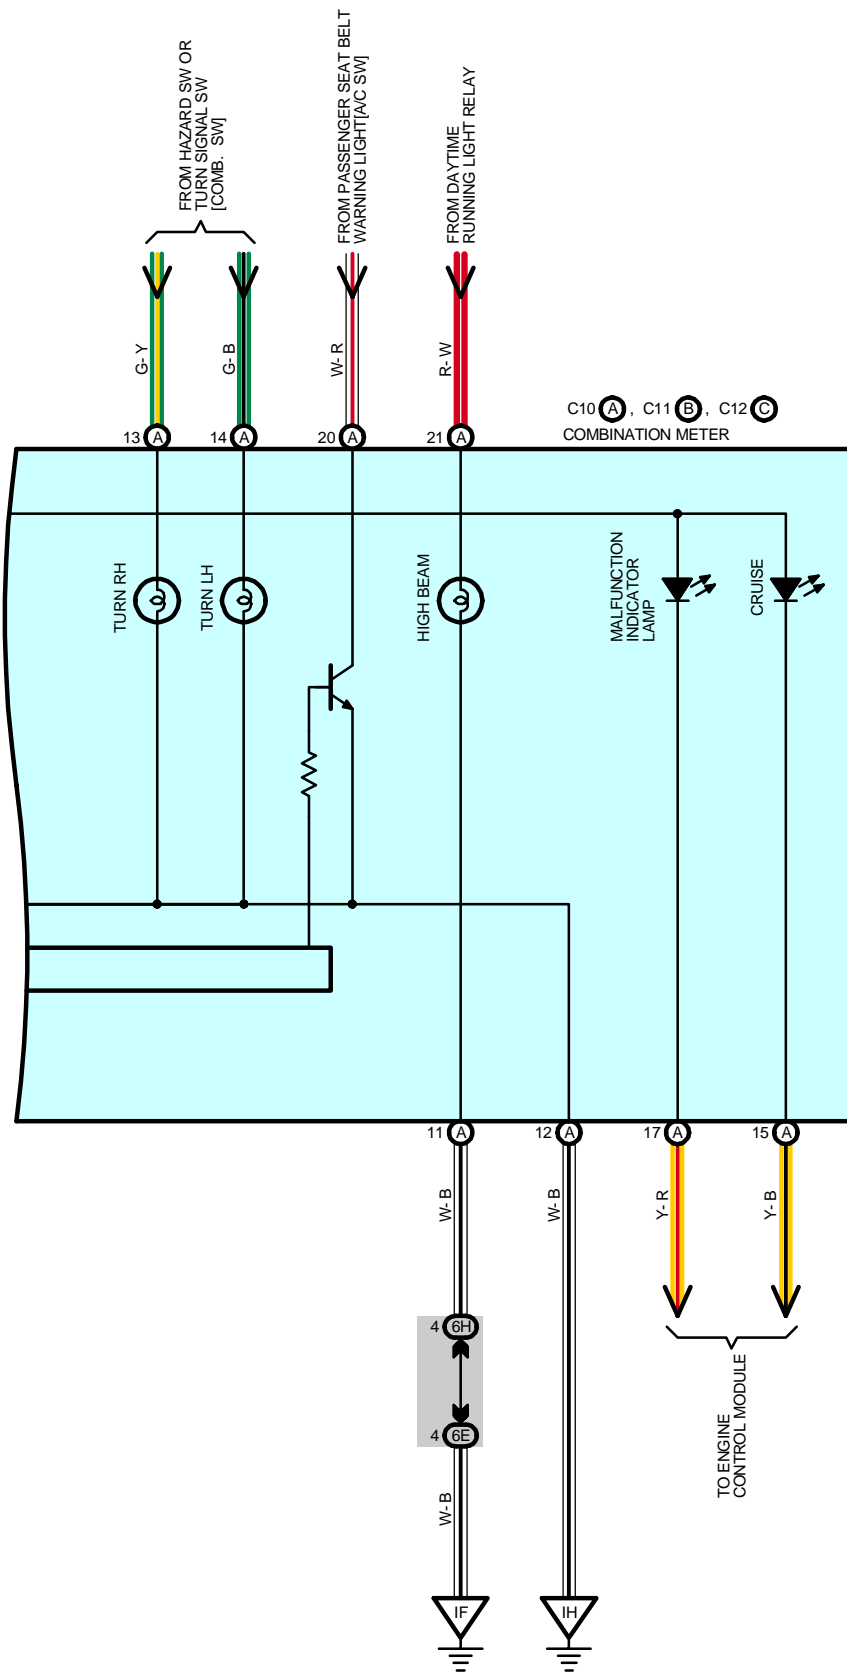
FROM HAZARD SW OR TURN SIGNAL SW [COMB. SW]

FROM PASSENGER SEAT BELT WARNING LIGHT[A/C SW]

FROM DAYTIME RUNNING LIGHT RELAY

G-Y
G-B
W-R
R-W

C10 A , C11 B , C12 C
COMBINATION METER

13 A
14 A
20 A
21 A

TURN RH
TURN LH
HIGH BEAM
MALFUNCTION INDICATOR LAMP
CRUISE

11 A
12 A
17 A
15 A

W-B
W-B
Y-R
Y-B

4 6H
4 6E

W-B

TO ENGINE CONTROL MODULE

IF
IH